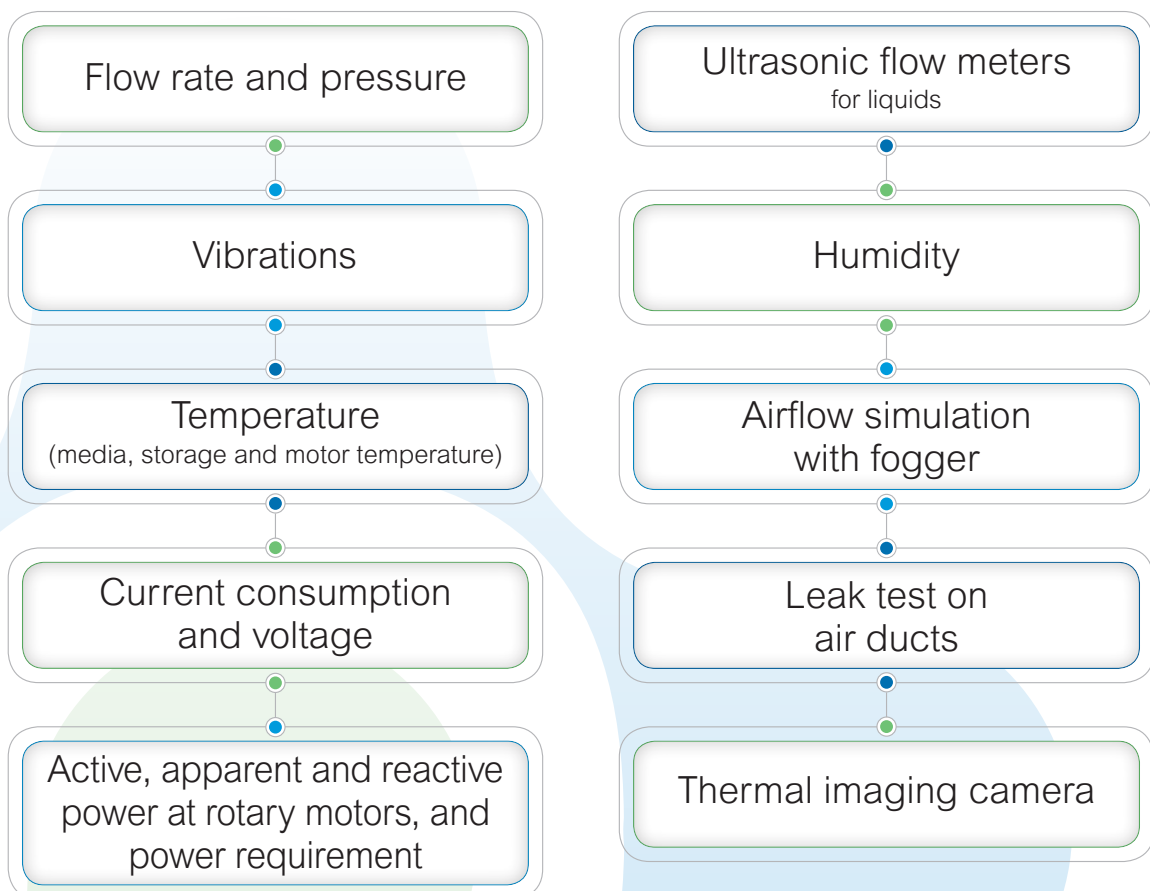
Flow rate and pressure

Vibrations

Temperature
(media, storage and motor temperature)

Current consumption and voltage

Active, apparent and reactive power at rotary motors, and power requirement

Ultrasonic flow meters
for liquids

Humidity

Airflow simulation with fogger

Leak test on air ducts

Thermal imaging camera